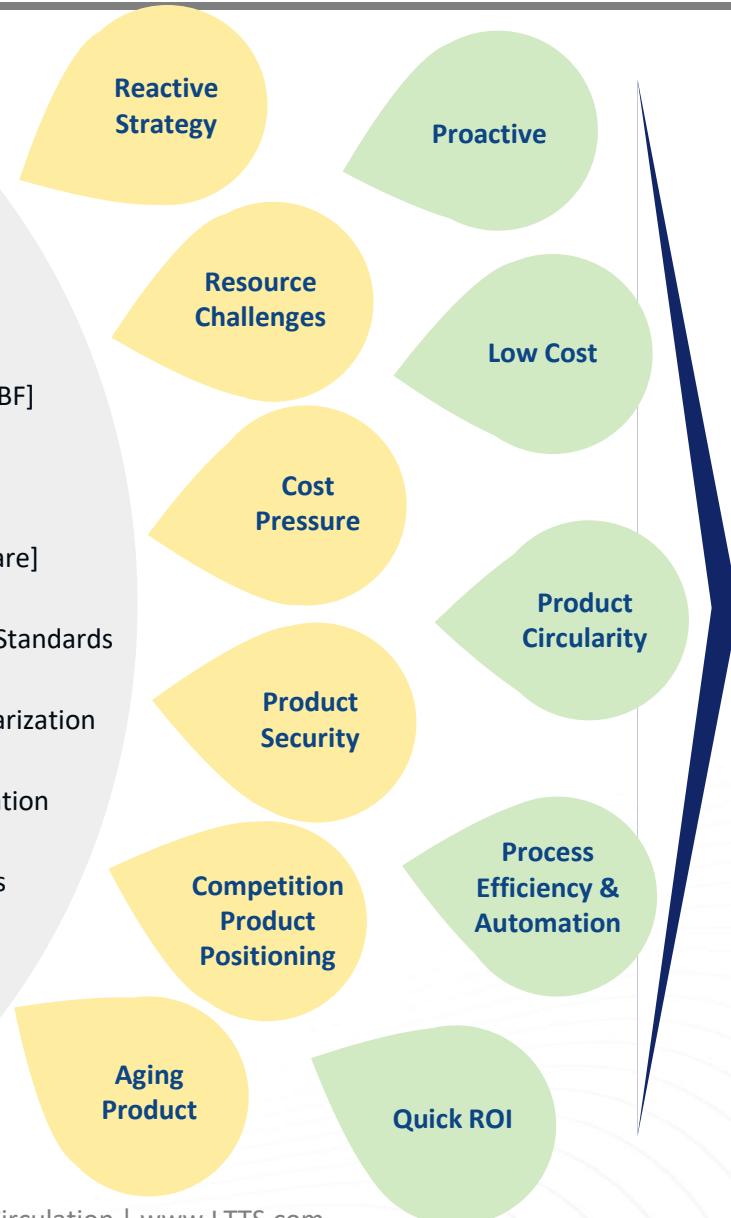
Reactive Strategy

Proactive

Resource Challenges

Low Cost

BF]

Cost Pressure

are]

Product Circularity

Standards

Product Security

arization

tion

Process Efficiency & Automation

s

Competition Product Positioning

Aging Product

Quick ROI

irculation | www.LTTS.com